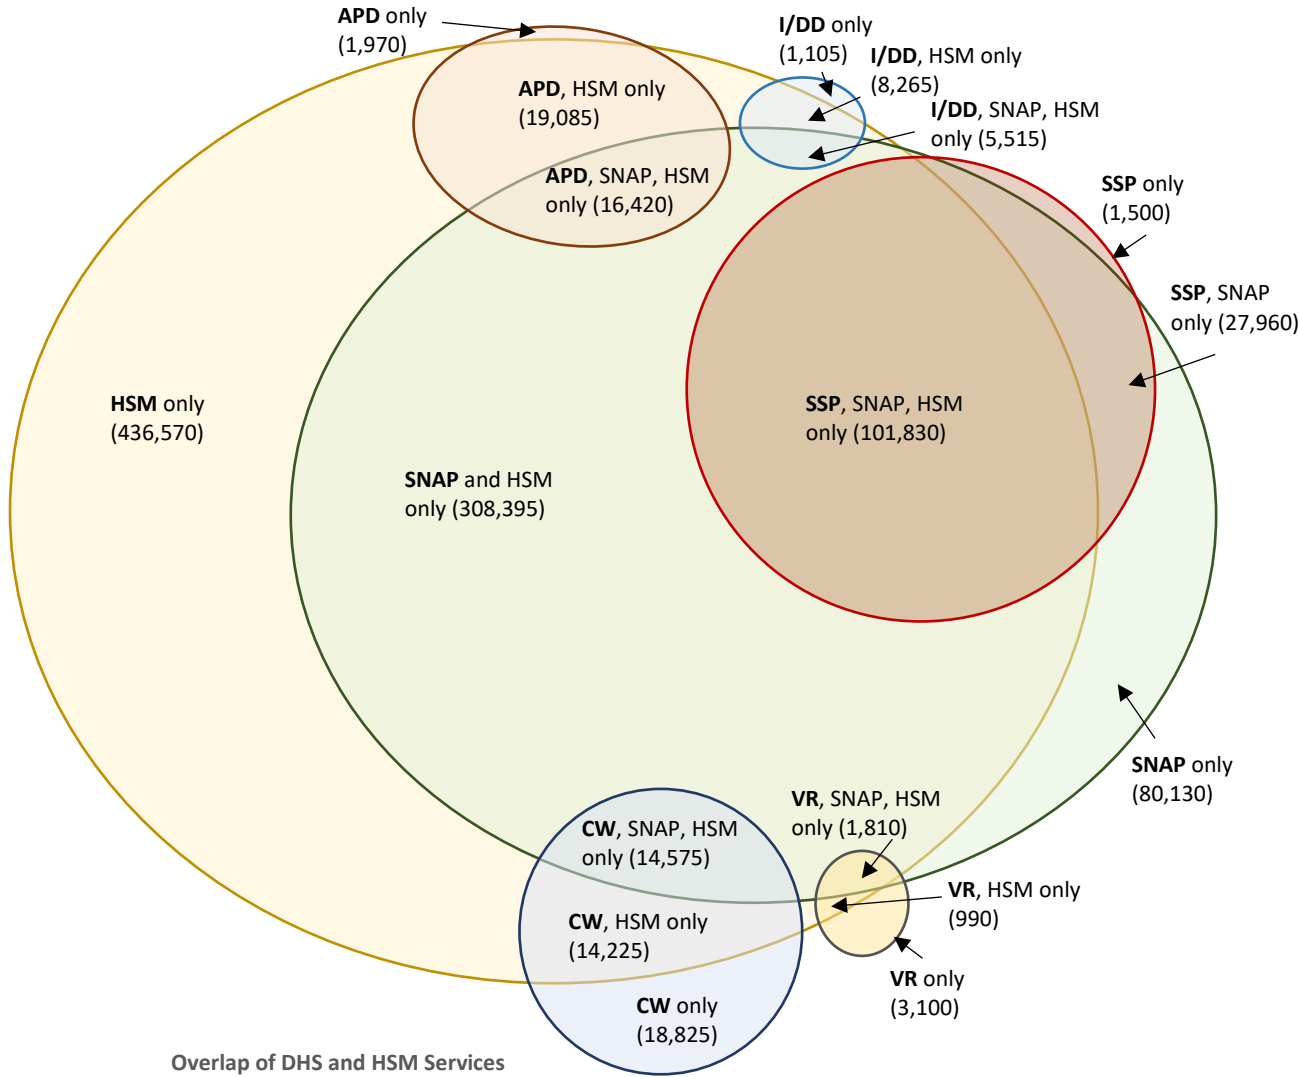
**APD** only (1,970)

**I/DD** only (1,105)

**I/DD**, HSM only (8,265)

**APD**, HSM only (19,085)

**I/DD**, SNAP, HSM only (5,515)

**APD**, SNAP, HSM only (16,420)

**SSP** only (1,500)

**SSP**, SNAP only (27,960)

**HSM** only (436,570)

**SSP**, SNAP, HSM only (101,830)

**SNAP** and HSM only (308,395)

**SNAP** only (80,130)

**VR**, SNAP, HSM only (1,810)

**CW**, SNAP, HSM only (14,575)

**VR**, HSM only (990)

**CW**, HSM only (14,225)

**VR** only (3,100)

**CW** only (18,825)

Overlap of DHS and HSM Services